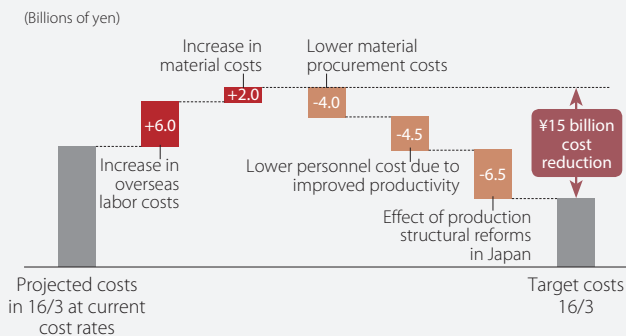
(Billions of yen)

Increase in material costs

+2.0

Lower material procurement costs

-4.0

+6.0

Increase in overseas labor costs

-4.5

Lower personnel cost due to improved productivity

-6.5

Effect of production structural reforms in Japan

¥15 billion cost reduction

Projected costs in 16/3 at current cost rates

Target costs 16/3